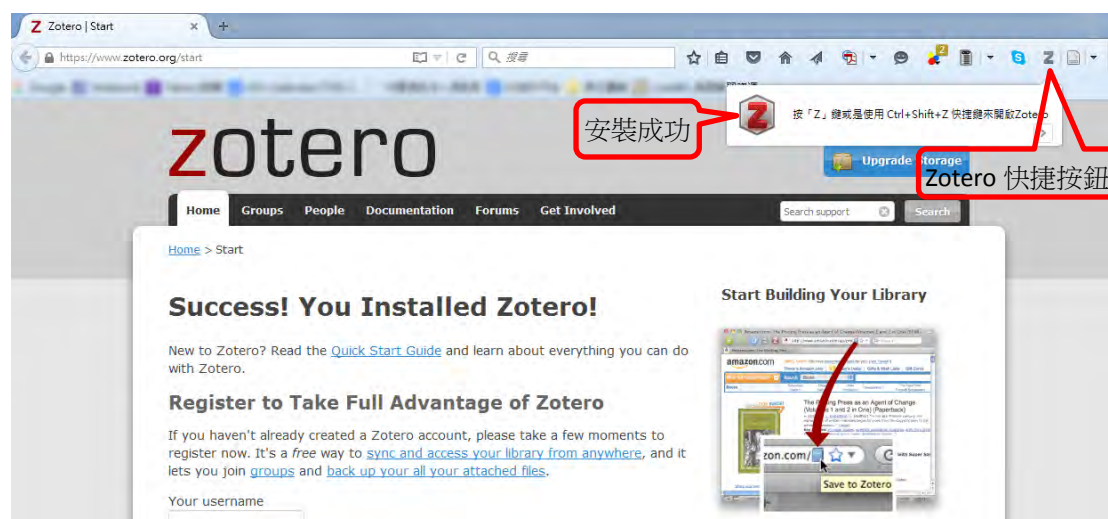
Zotero | Start

https://www.zotero.org/start

搜尋

安裝成功

按「Z」鍵或是使用 Ctrl+Shift+Z 快捷鍵來開啟Zotero

zotero

Upgrade Storage

Zotero 快捷按鈕

Home Groups People Documentation Forums Get Involved

Search support

Search

Home > Start

Success! You Installed Zotero!

New to Zotero? Read the Quick Start Guide and learn about everything you can do with Zotero.

Register to Take Full Advantage of Zotero

If you haven't already created a Zotero account, please take a few moments to register now. It's a free way to sync and access your library from anywhere, and it lets you join groups and back up your all your attached files.

Your username

Start Building Your Library

amazon.com

zon.com/

Save to Zotero